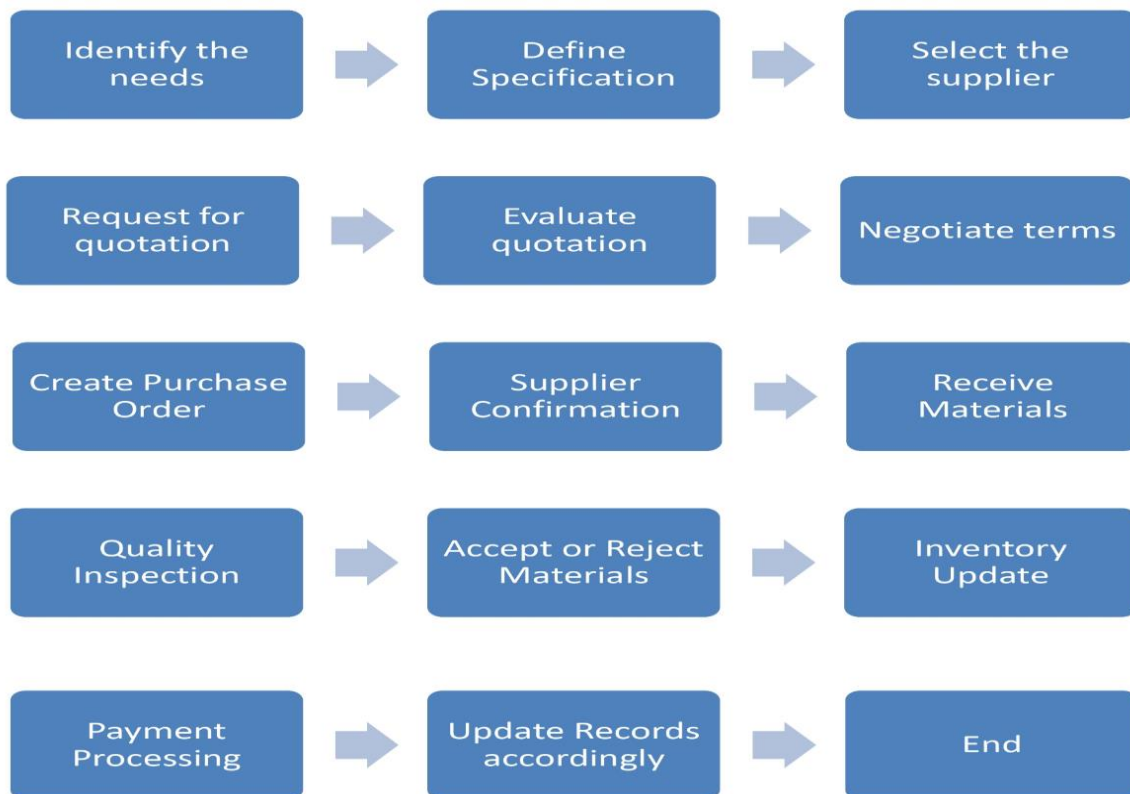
Identify the needs

Define Specification

Select the supplier

Request for quotation

Evaluate quotation

Negotiate terms

Create Purchase Order

Supplier Confirmation

Receive Materials

Quality Inspection

Accept or Reject Materials

Inventory Update

Payment Processing

Update Records accordingly

End